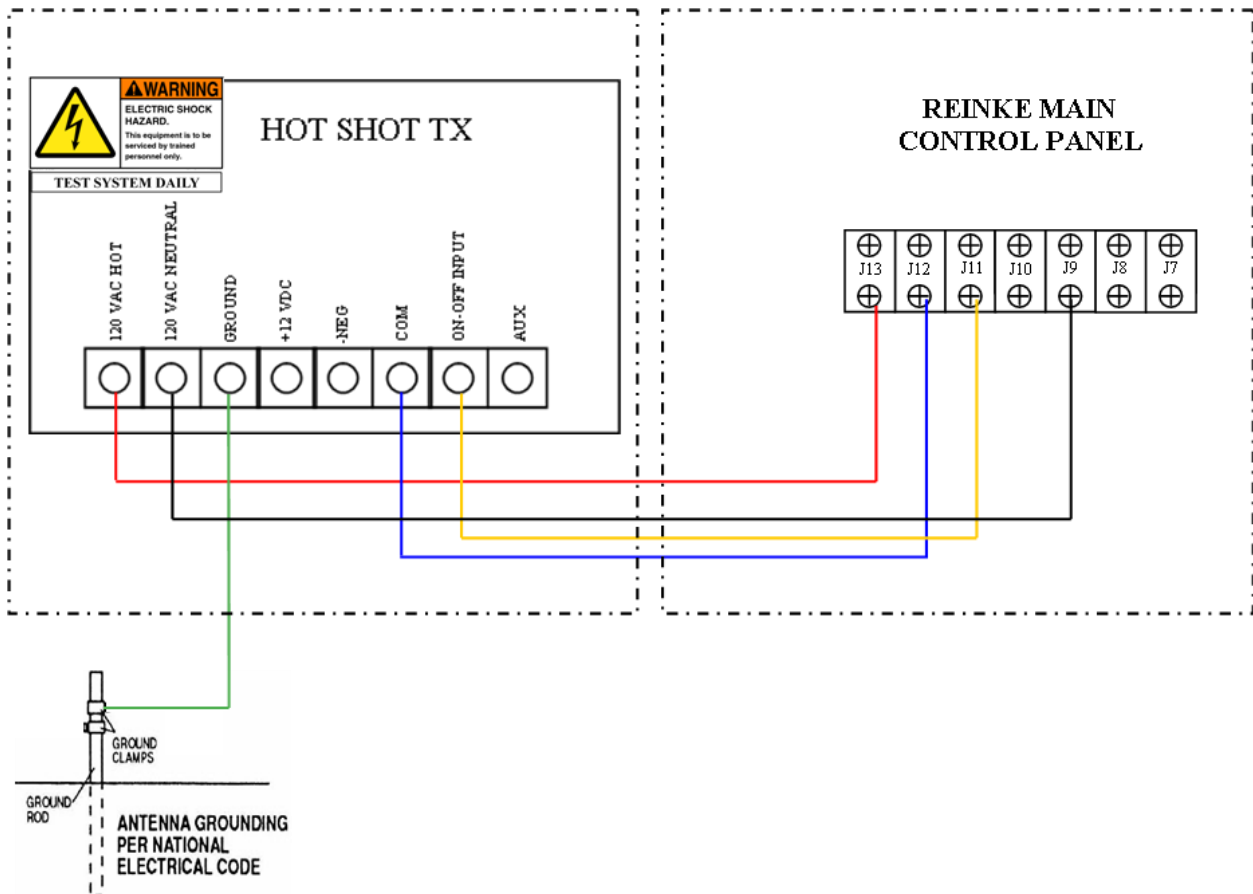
WARNING
ELECTRIC SHOCK HAZARD.
This equipment is to be serviced by trained personnel only.
TEST SYSTEM DAILY

HOT SHOT TX

120 VAC HOT
120 VAC NEUTRAL
GROUND
+12 VDC
-NEG
COM
ON-OFF INPUT
AUX

REINKE MAIN
CONTROL PANEL

| J13 | J12 | J11 | J10 | J9 | J8 | J7 |
|---|---|---|---|---|---|---|

GROUND CLAMPS
GROUND ROD
ANTENNA GROUNDING PER NATIONAL ELECTRICAL CODE